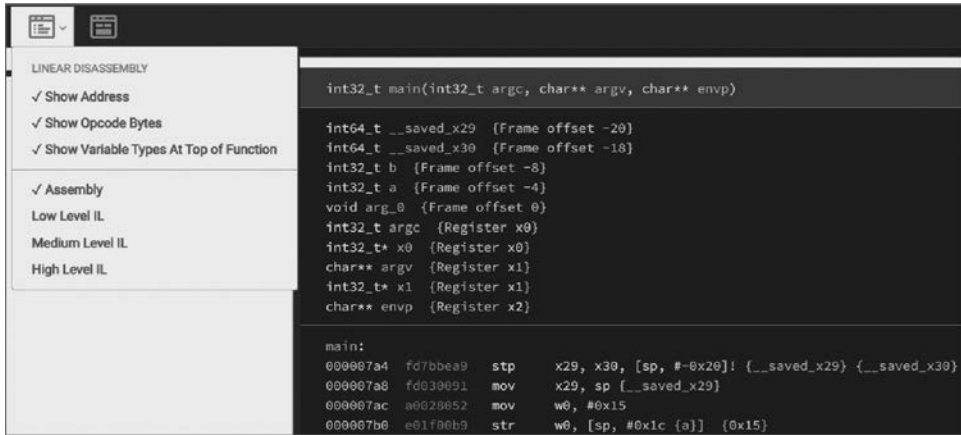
LINEAR DISASSEMBLY
✓ Show Address
✓ Show Opcode Bytes
✓ Show Variable Types At Top of Function

✓ Assembly
Low Level IL
Medium Level IL
High Level IL

int32_t main(int32_t argc, char** argv, char** envp)

int64_t __saved_x29 {Frame offset -20}
int64_t __saved_x30 {Frame offset -18}
int32_t b {Frame offset -8}
int32_t a {Frame offset -4}
void arg_0 {Frame offset 0}
int32_t argc {Register x0}
int32_t* x0 {Register x0}
char** argv {Register x1}
int32_t* x1 {Register x1}
char** envp {Register x2}

main:
000007a4 fd7bbea9 stp x29, x30, [sp, #-0x20]! {__saved_x29} {__saved_x30}
000007a8 fd030091 mov x29, sp {__saved_x29}
000007ac a0028052 mov w0, #0x15
000007b0 e01f00b9 str w0, [sp, #0x1c {a}] {0x15}